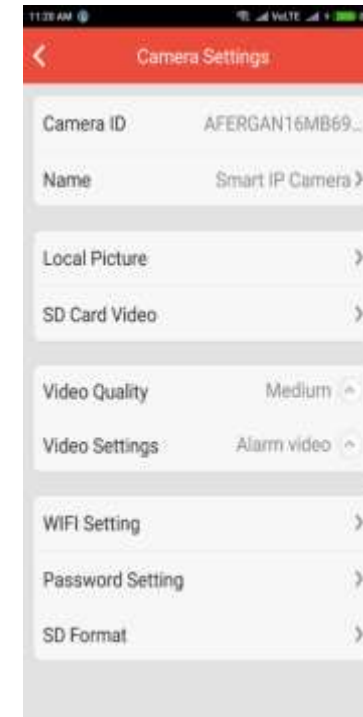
11:20 AM

VoLTE

Camera Settings

Camera ID AFERGAN16MB69...

Name Smart IP Camera

Local Picture

SD Card Video

Video Quality Medium

Video Settings Alarm video

WIFI Setting

Password Setting

SD Format